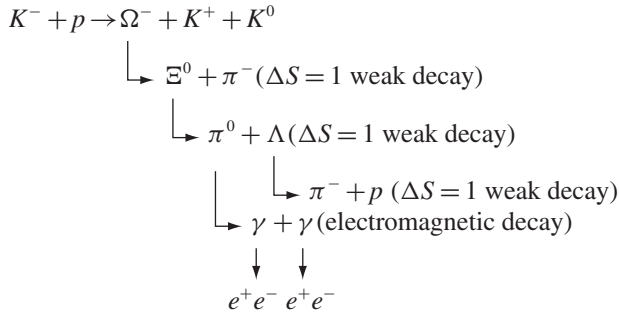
$K^- + p \rightarrow \Omega^- + K^+ + K^0$

$\Xi^0 + \pi^-$ ($\Delta S = 1$ weak decay)

$\pi^0 + \Lambda$ ($\Delta S = 1$ weak decay)

$\pi^- + p$ ($\Delta S = 1$ weak decay)

$\gamma + \gamma$ (electromagnetic decay)

$e^+e^-$ $e^+e^-$